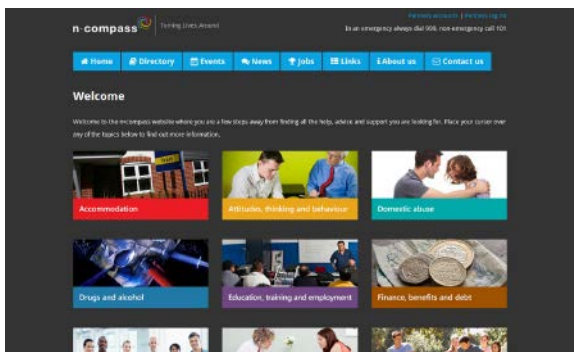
n-compass | Turning Lives Around

Partners account | Partners log in

In an emergency always dial 999, non-emergency call 101

Home | Directory | Events | News | Jobs | Links | About us | Contact us

Welcome

Welcome to the n-compass website where you are a few steps away from finding all the help, advice and support you are looking for. Place your cursor over any of the topics below to find out more information.

Accommodation

Attitudes, thinking and behaviour

Domestic abuse

Drugs and alcohol

Education, training and employment

Finance, benefits and debt